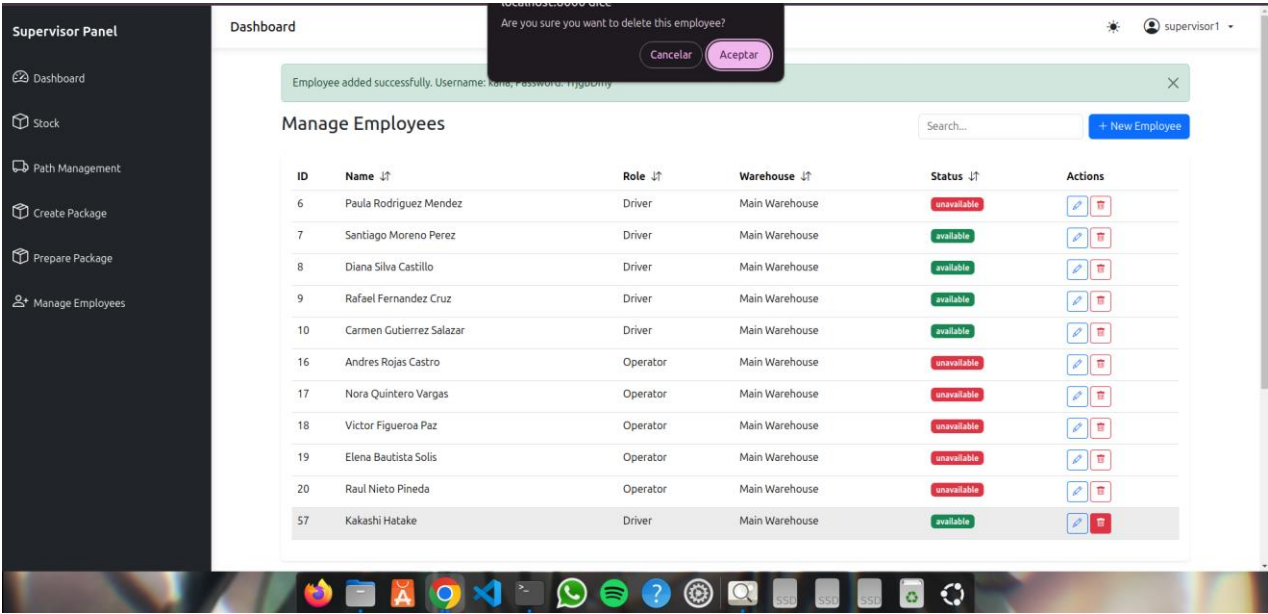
Supervisor Panel

Dashboard

Stock

Path Management

Create Package

Prepare Package

Manage Employees

Dashboard

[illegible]

Are you sure you want to delete this employee?

Cancelar

Aceptar

supervisor1

Employee added successfully. Username: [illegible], Password: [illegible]

×

Manage Employees

Search...

+ New Employee

| ID | Name | Role | Warehouse | Status | Actions |
|---|---|---|---|---|---|
| 6 | Paula Rodriguez Mendez | Driver | Main Warehouse | unavailable | |
| 7 | Santiago Moreno Perez | Driver | Main Warehouse | available | |
| 8 | Diana Silva Castillo | Driver | Main Warehouse | available | |
| 9 | Rafael Fernandez Cruz | Driver | Main Warehouse | available | |
| 10 | Carmen Gutierrez Salazar | Driver | Main Warehouse | available | |
| 16 | Andres Rojas Castro | Operator | Main Warehouse | unavailable | |
| 17 | Nora Quintero Vargas | Operator | Main Warehouse | unavailable | |
| 18 | Victor Figueroa Paz | Operator | Main Warehouse | unavailable | |
| 19 | Elena Bautista Solis | Operator | Main Warehouse | unavailable | |
| 20 | Raul Nieto Pineda | Operator | Main Warehouse | unavailable | |
| 57 | Kakashi Hatake | Driver | Main Warehouse | available | |

SSD SSD SSD